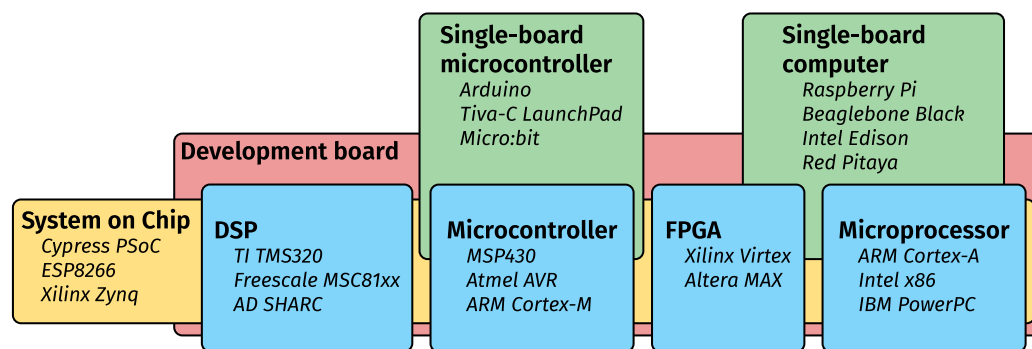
Single-board microcontroller
Arduino
Tiva-C LaunchPad
Micro:bit

Single-board computer
Raspberry Pi
Beaglebone Black
Intel Edison
Red Pitaya

Development board

System on Chip
Cypress PSoC
ESP8266
Xilinx Zynq

DSP
TI TMS320
Freescale MSC81xx
AD SHARC

Microcontroller
MSP430
Atmel AVR
ARM Cortex-M

FPGA
Xilinx Virtex
Altera MAX

Microprocessor
ARM Cortex-A
Intel x86
IBM PowerPC